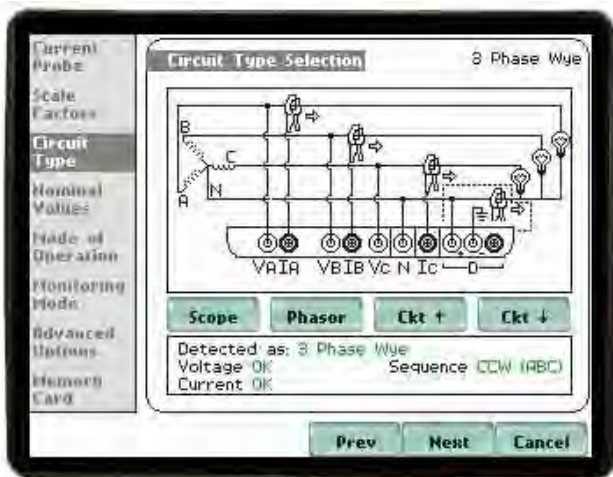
Current Probe

Scale Factors

Circuit Type

Nominal Values

Mode of Operation

Monitoring Mode

Advanced Options

Memory Card

Circuit Type Selection

3 Phase Wye

B

C

N

A

VA IA VB IB Vc N Ic D

Scope

Phasor

Ckt ↑

Ckt ↓

Detected as: 3 Phase Wye
Voltage OK
Current OK

Sequence CCW (ABC)

Prev

Next

Cancel